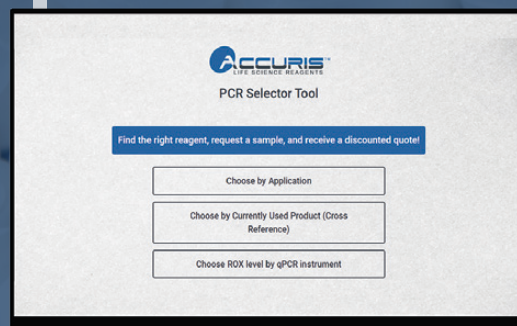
ACCURIS™
LIFE SCIENCE REAGENTS

PCR Selector Tool

Find the right reagent, request a sample, and receive a discounted quote!

Choose by Application

Choose by Currently Used Product (Cross Reference)

Choose ROX level by qPCR instrument